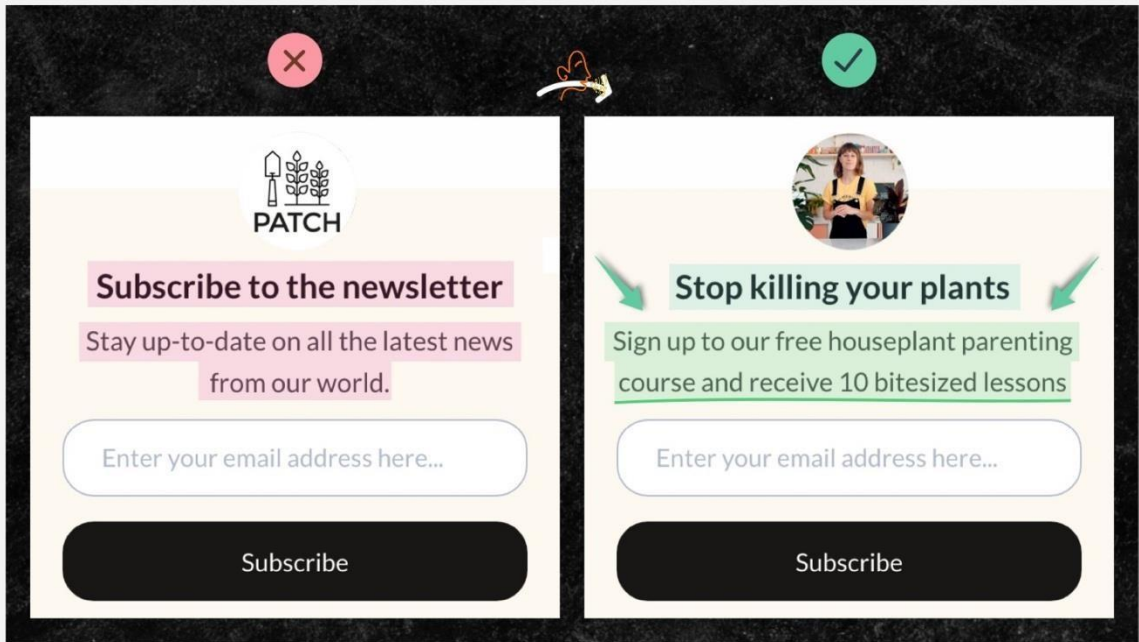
PATCH

Subscribe to the newsletter

Stay up-to-date on all the latest news from our world.

Enter your email address here...

Subscribe

Stop killing your plants

Sign up to our free houseplant parenting course and receive 10 bitesized lessons

Enter your email address here...

Subscribe